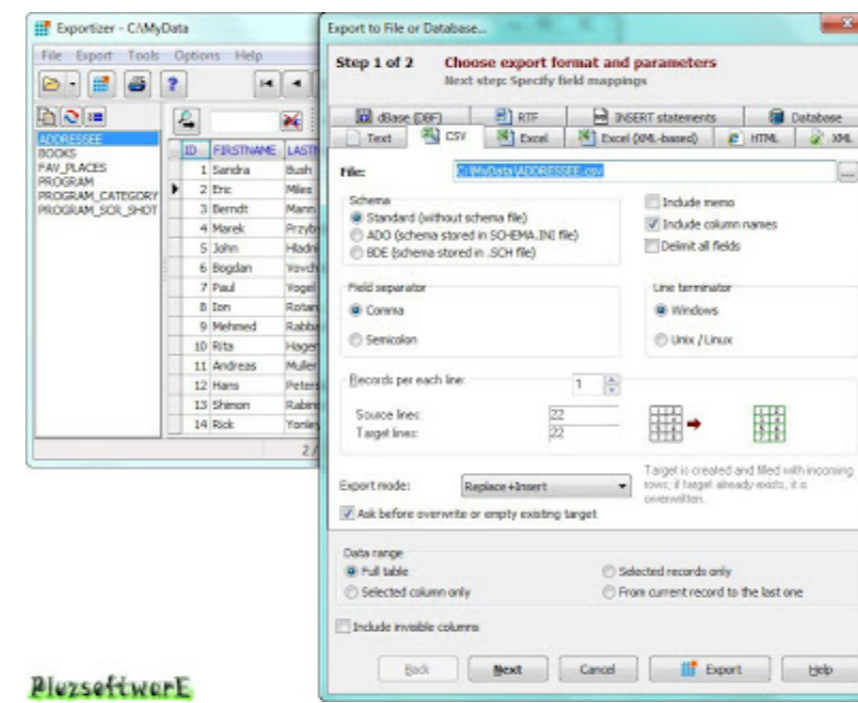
Exportizer - C:\MyData

File Export Tools Options Help

2 /

ADDRESSEE
BOOKS
FAV_PLACES
PROGRAM
PROGRAM_CATEGORY
PROGRAM_SCR_SHOT

| ID | FIRSTNAME | LASTN |
|---|---|---|
| 1 | Sandra | Bush |
| 2 | Eric | Miles |
| 3 | Berndt | Mann |
| 4 | Marek | Przyb |
| 5 | John | Hladn |
| 6 | Bogdan | Vovch |
| 7 | Paul | Vogel |
| 8 | Ion | Rotan |
| 9 | Mehmed | Rabba |
| 10 | Rita | Hager |
| 11 | Andreas | Muller |
| 12 | Hans | Peters |
| 13 | Shimon | Rabin |
| 14 | Rick | Yonle |

Export to File or Database...

Step 1 of 2 Choose export format and parameters
Next step: Specify field mappings

dBase (DBF) RTF INSERT statements Database
Text CSV Excel Excel (XML-based) HTML XML

File: C:\MyData\ADDRESSEE.csv

Schema
Standard (without schema file)
ADO (schema stored in SCHEMA.INI file)
BDE (schema stored in .SCH file)

Include memo
Include column names
Delimit all fields

Field separator
Comma
Semicolon

Line terminator
Windows
Unix / Linux

Records per each line: 1
Source lines: 22
Target lines: 22

Export mode: Replace+Insert
Target is created and filled with incoming rows; if target already exists, it is overwritten.
Ask before overwrite or empty existing target

Data range
Full table
Selected column only
Selected records only
From current record to the last one

Include invisible columns

Back Next Cancel Export Help

PlusSoftwarE